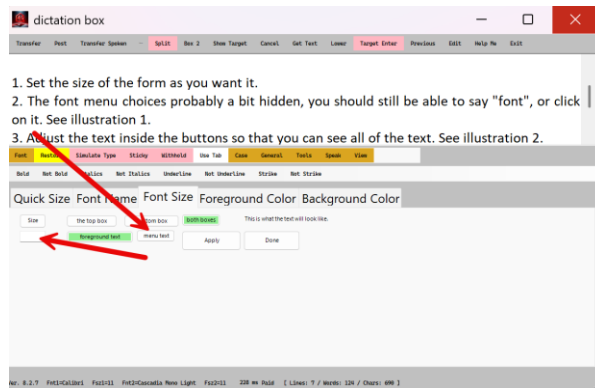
dictation box

Transfer Post Transfer Spoken Split Box 2 Show Target Cancel Get Text Lower Target Enter Previous Edit Help Me Exit

1. Set the size of the form as you want it.
2. The font menu choices probably a bit hidden, you should still be able to say "font", or click on it. See illustration 1.
3. Adjust the text inside the buttons so that you can see all of the text. See illustration 2.

Font Restore Simulate Type Sticky Withhold Use Tab Case General Tools Speak View

Bold Not Bold Italics Not Italics Underline Not Underline Strike Not Strike

Quick Size Font Name Font Size Foreground Color Background Color

Size the top box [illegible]tom box both boxes This is what the text will look like.

foreground text menu text Apply Done

Ver. 8.2.7 Fnt1=Calibri Fsz1=11 Fnt2=Cascadia Mono Light Fsz2=11 220 ms Hold [ Lines: 7 / Words: 124 / Chars: 690 ]